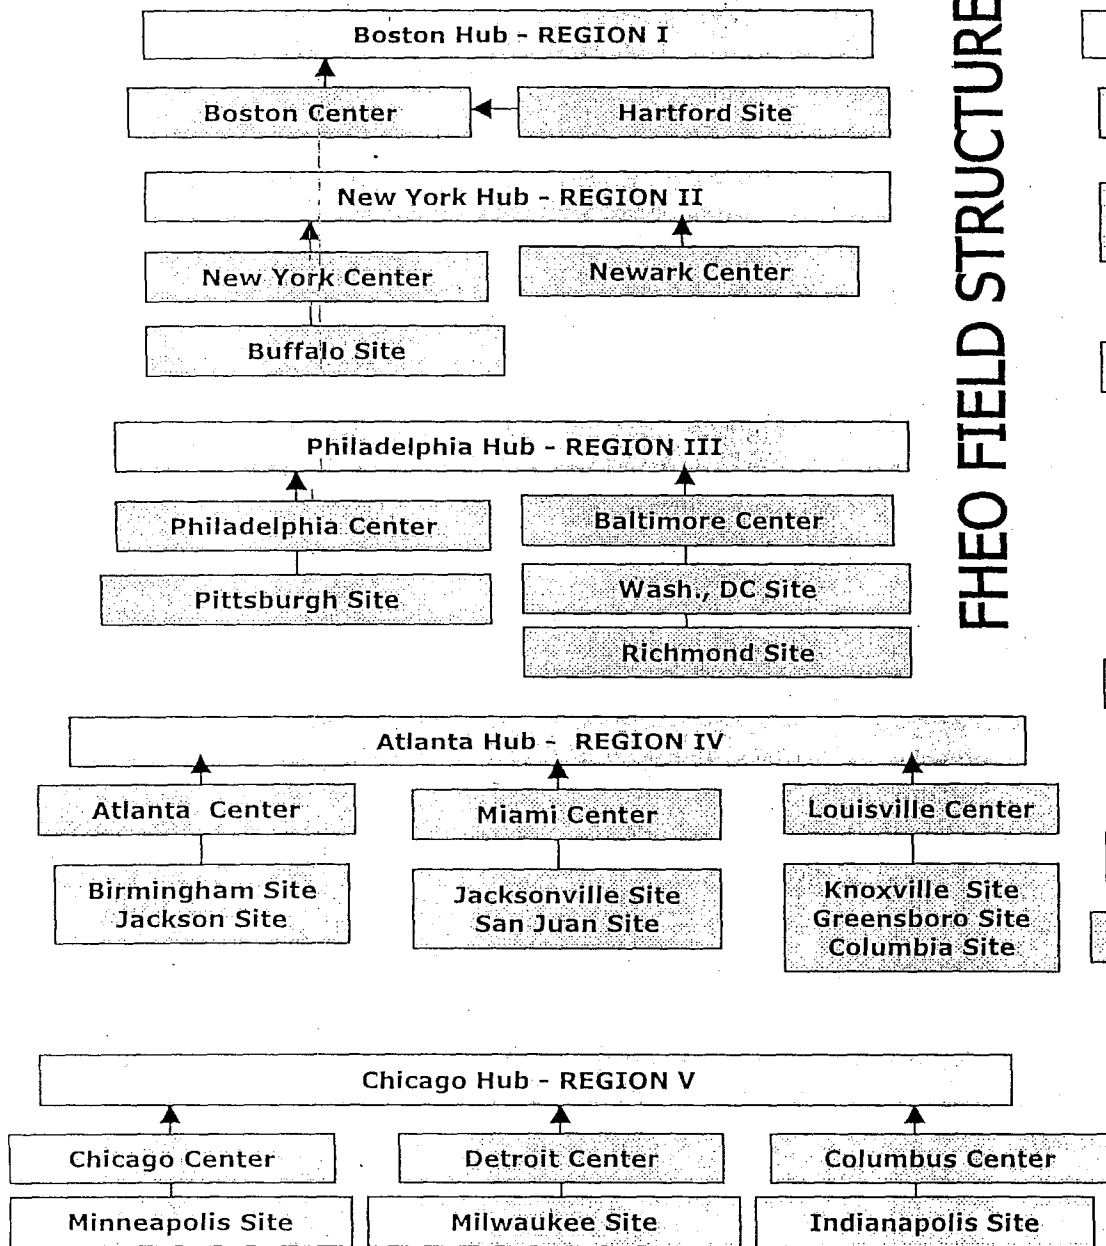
Boston Hub - REGION I

Boston Center

Hartford Site

New York Hub - REGION II

New York Center

Newark Center

Buffalo Site

Philadelphia Hub - REGION III

Philadelphia Center

Baltimore Center

Pittsburgh Site

Wash., DC Site

Richmond Site

Atlanta Hub - REGION IV

Atlanta Center

Miami Center

Louisville Center

Birmingham Site
Jackson Site

Jacksonville Site
San Juan Site

Knoxville Site
Greensboro Site
Columbia Site

Chicago Hub - REGION V

Chicago Center

Detroit Center

Columbus Center

Minneapolis Site

Milwaukee Site

Indianapolis Site

FHEO FIELD STRUCTURE